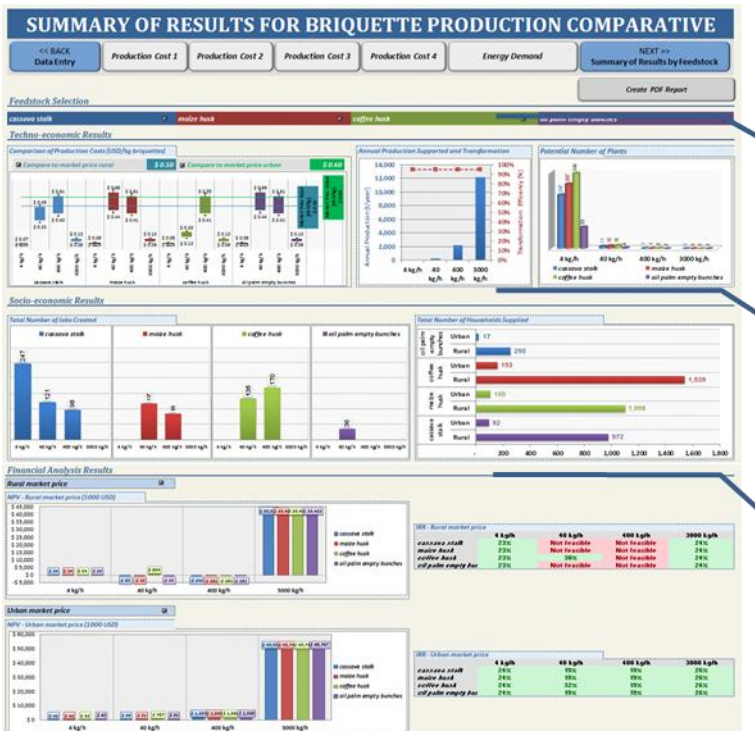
SUMMARY OF RESULTS FOR BRIQUETTE PRODUCTION COMPARATIVE

<< BACK
Data Entry

Production Cost 1

Production Cost 2

Production Cost 3

Production Cost 4

Energy Demand

NEXT >>
Summary of Results by Feedstock

Create PDF Report

Feedstock Selection

cassava stalk

maize husk

coffee husk

oil palm empty bunches

Techno-economic Results

Comparison of Production Costs (USD/kg briquettes)

Compare to market price rural $ 0.50

Compare to market price urban $ 0.60

cassava stalk

maize husk

coffee husk

oil palm empty bunches

Annual Production Supported and Transformation

14,000
12,000
10,000
8,000
6,000
4,000
2,000
0

100%
90%
80%
70%
60%
50%
40%
30%
20%
10%
0%

Annual Production (t/year)

Transformation Efficiency (%)

4 kg/h
40 kg/h
400 kg/h
3000 kg/h

Potential Number of Plants

4 kg/h
40 kg/h
400 kg/h
3000 kg/h

cassava stalk
maize husk
coffee husk
oil palm empty bunches

Socio-economic Results

Total Number of Jobs Created

cassava stalk

maize husk

coffee husk

oil palm empty bunches

247
121
98

135
170

4 kg/h
40 kg/h
400 kg/h
3000 kg/h

Total Number of Households Supplied

oil palm empty bunches
Urban 17
Rural 290

coffee husk
Urban 153
Rural 1,628

maize husk
Urban 150
Rural 1,006

cassava stalk
Urban 92
Rural 972

-
200
400
600
800
1,000
1,200
1,400
1,600
1,800

Financial Analysis Results

Rural market price

NPV - Rural market price (1000 USD)

$ 45,000
$ 40,000
$ 35,000
$ 30,000
$ 25,000
$ 20,000
$ 15,000
$ 10,000
$ 5,000
$ 0
-$ 5,000

4 kg/h
40 kg/h
400 kg/h
3000 kg/h

cassava stalk
maize husk
coffee husk
oil palm empty bunches

IRR - Rural market price

| | 4 kg/h | 40 kg/h | 400 kg/h | 3000 kg/h |
|---|---|---|---|---|
| cassava stalk | 23% | Not feasible | Not feasible | 24% |
| maize husk | 23% | Not feasible | Not feasible | 24% |
| coffee husk | 23% | 38% | Not feasible | 24% |
| oil palm empty bun | 23% | Not feasible | Not feasible | 24% |

Urban market price

NPV - Urban market price (1000 USD)

$ 90,000
$ 80,000
$ 70,000
$ 60,000
$ 50,000
$ 40,000
$ 30,000
$ 20,000
$ 10,000
$ 0

4 kg/h
40 kg/h
400 kg/h
3000 kg/h

cassava stalk
maize husk
coffee husk
oil palm empty bunches

IRR - Urban market price

| | 4 kg/h | 40 kg/h | 400 kg/h | 3000 kg/h |
|---|---|---|---|---|
| cassava stalk | 24% | 19% | 19% | 26% |
| maize husk | 24% | 19% | 19% | 26% |
| coffee husk | 24% | 32% | 19% | 26% |
| oil palm empty bun | 24% | 19% | 19% | 26% |